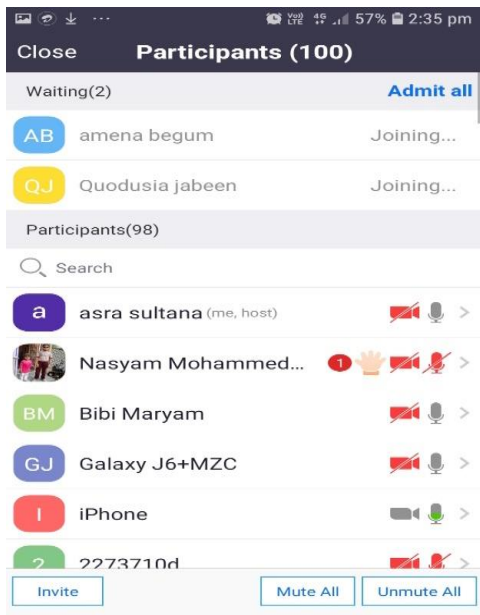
57% 2:35 pm

Close Participants (100)

Waiting(2) Admit all

AB amena begum Joining...

QJ Quodusia jabeen Joining...

Participants(98)

Search

a asra sultana (me, host)

Nasyam Mohammed... 1

BM Bibi Maryam

GJ Galaxy J6+MZC

I iPhone

2 2273710d

Invite Mute All Unmute All